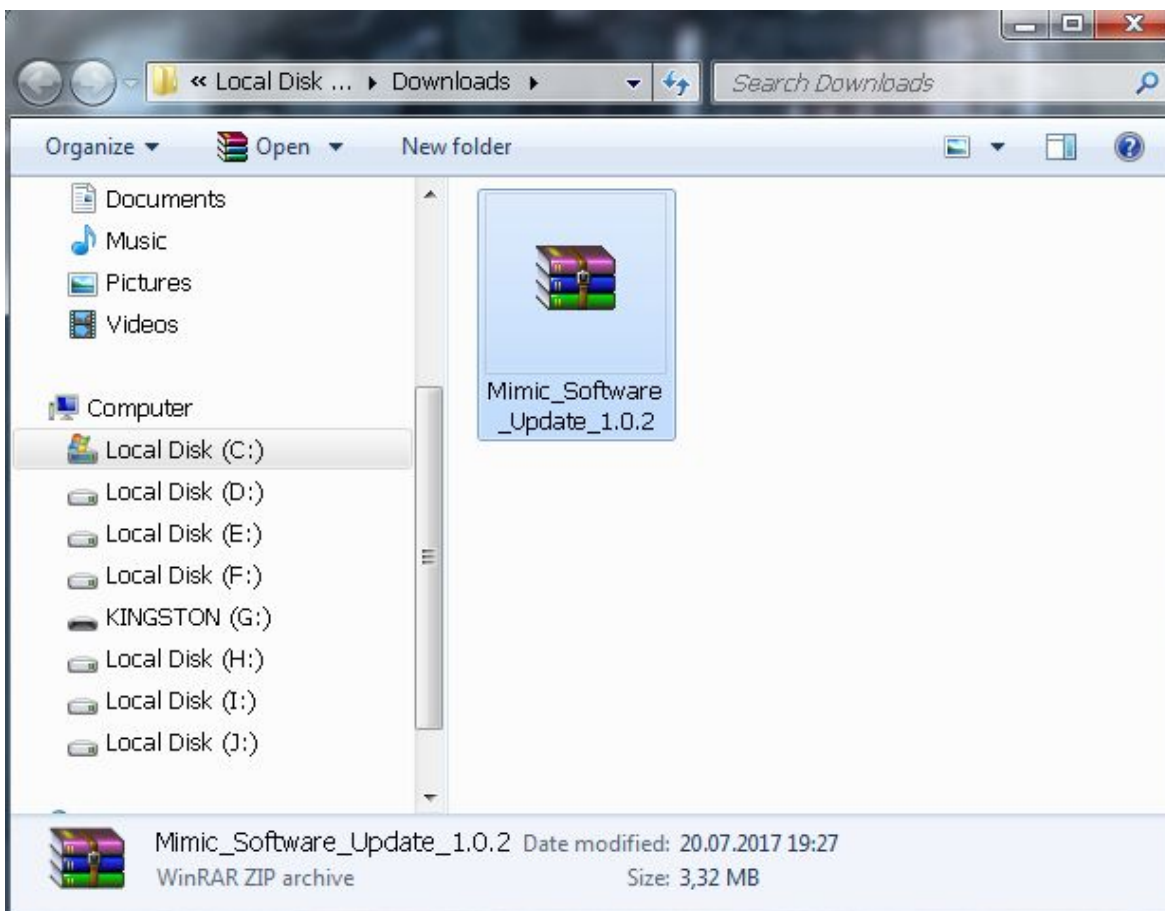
« Local Disk ... ▸ Downloads ▸

Search Downloads

Organize ▾ Open ▾ New folder

Documents
Music
Pictures
Videos

Computer
Local Disk (C:)
Local Disk (D:)
Local Disk (E:)
Local Disk (F:)
KINGSTON (G:)
Local Disk (H:)
Local Disk (I:)
Local Disk (J:)

Mimic_Software_Update_1.0.2

Mimic_Software_Update_1.0.2 Date modified: 20.07.2017 19:27
WinRAR ZIP archive Size: 3,32 MB